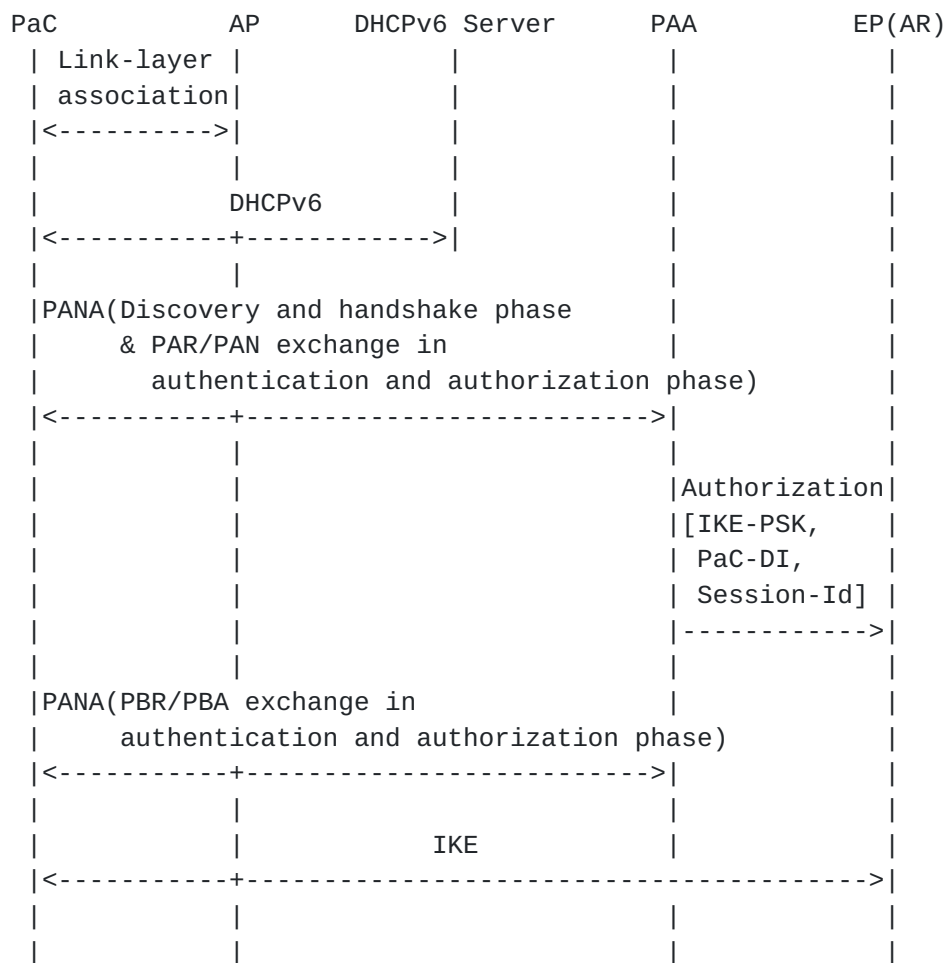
PaC AP DHCPv6 Server PAA EP(AR)

Link-layer association

<---------->

DHCPv6

<-----------+----------->

PANA(Discovery and handshake phase & PAR/PAN exchange in authentication and authorization phase)

<-----------+------------------------>

Authorization [IKE-PSK, PaC-DI, Session-Id]

------------>

PANA(PBR/PBA exchange in authentication and authorization phase)

<-----------+------------------------>

IKE

<-----------+------------------------------------->